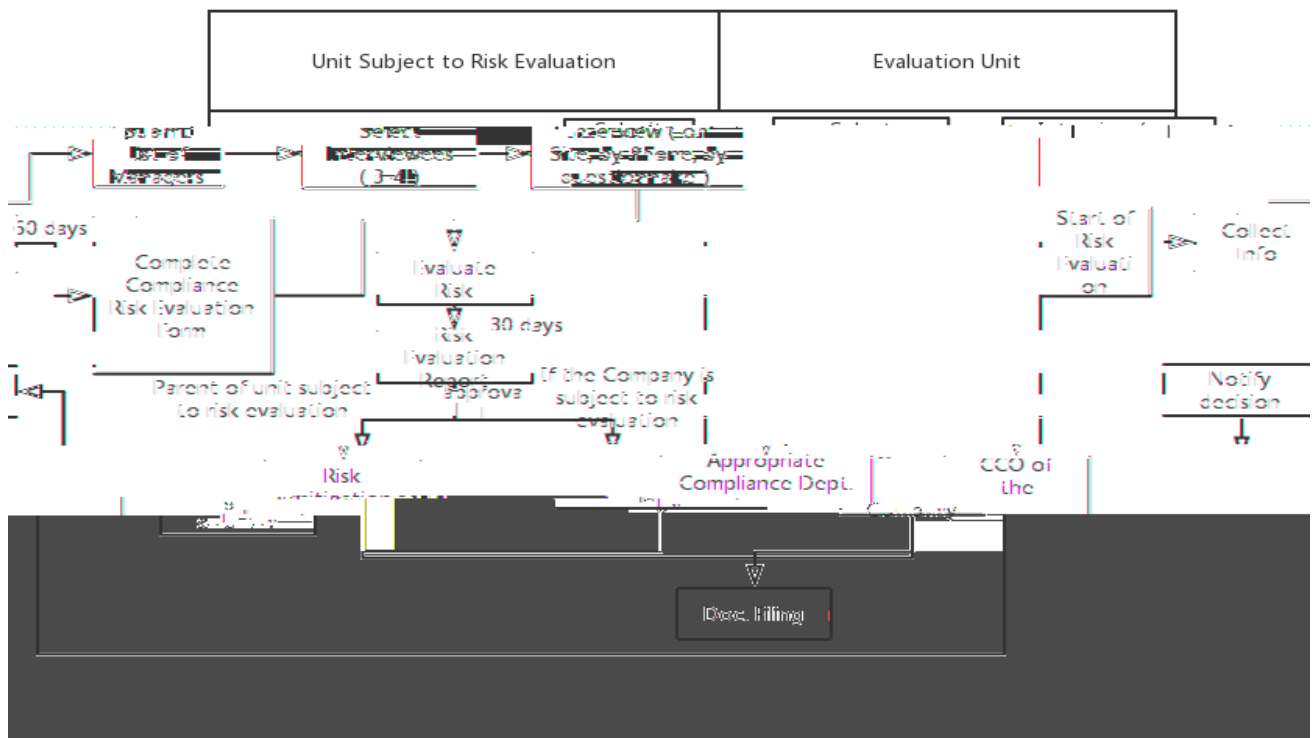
Unit Subject to Risk Evaluation

Evaluation Unit

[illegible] Managers

Select Interviewees (3-4)

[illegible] Survey & Formulate questionnaire

50 days

Complete Compliance Risk Evaluation Form

Evaluate Risk

30 days

Risk Evaluation Report

Start of Risk Evaluation

Collect Info

Notify decision

Parent of unit subject to risk evaluation

Approval

If the Company is subject to risk evaluation

Risk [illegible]

Appropriate Compliance Dept.

CCO of the Company

Doc. Filing